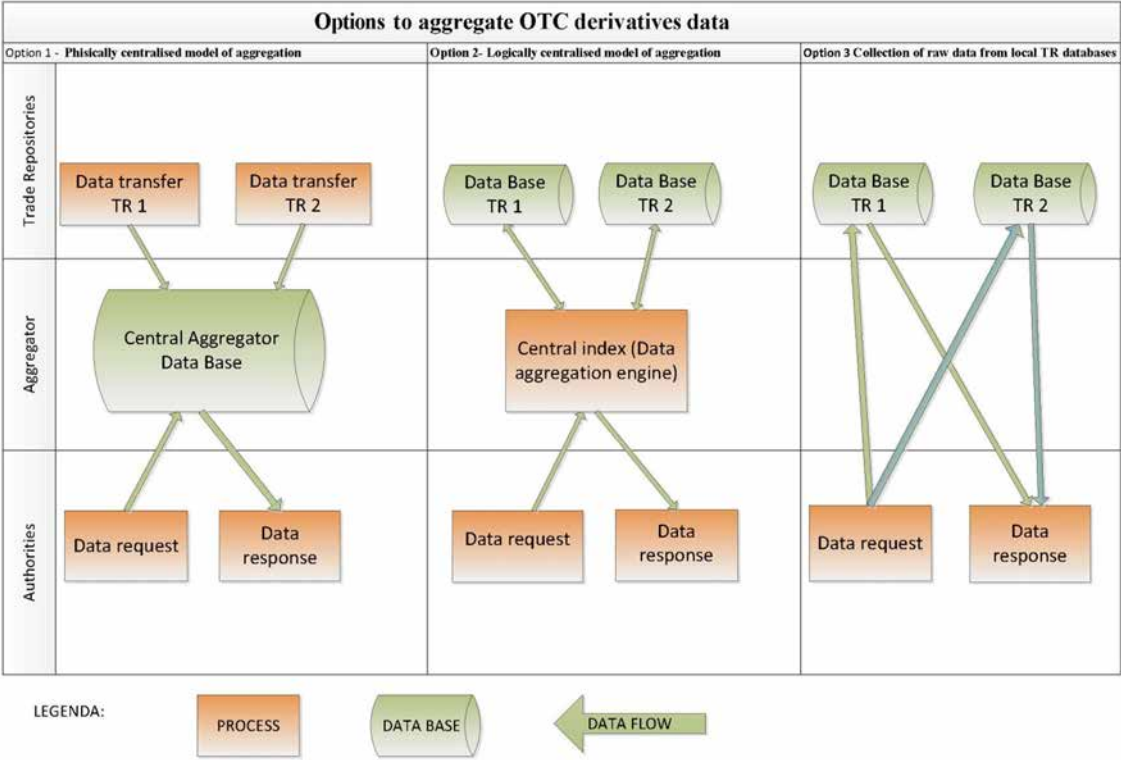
Options to aggregate OTC derivatives data

Option 1 - Phisically centralised model of aggregation

Option 2- Logically centralised model of aggregation

Option 3 Collection of raw data from local TR databases

Trade Repositories

Aggregator

Authorities

Data transfer TR 1

Data transfer TR 2

Central Aggregator Data Base

Data request

Data response

Data Base TR 1

Data Base TR 2

Central index (Data aggregation engine)

Data request

Data response

Data Base TR 1

Data Base TR 2

Data request

Data response

LEGENDA:

PROCESS

DATA BASE

DATA FLOW